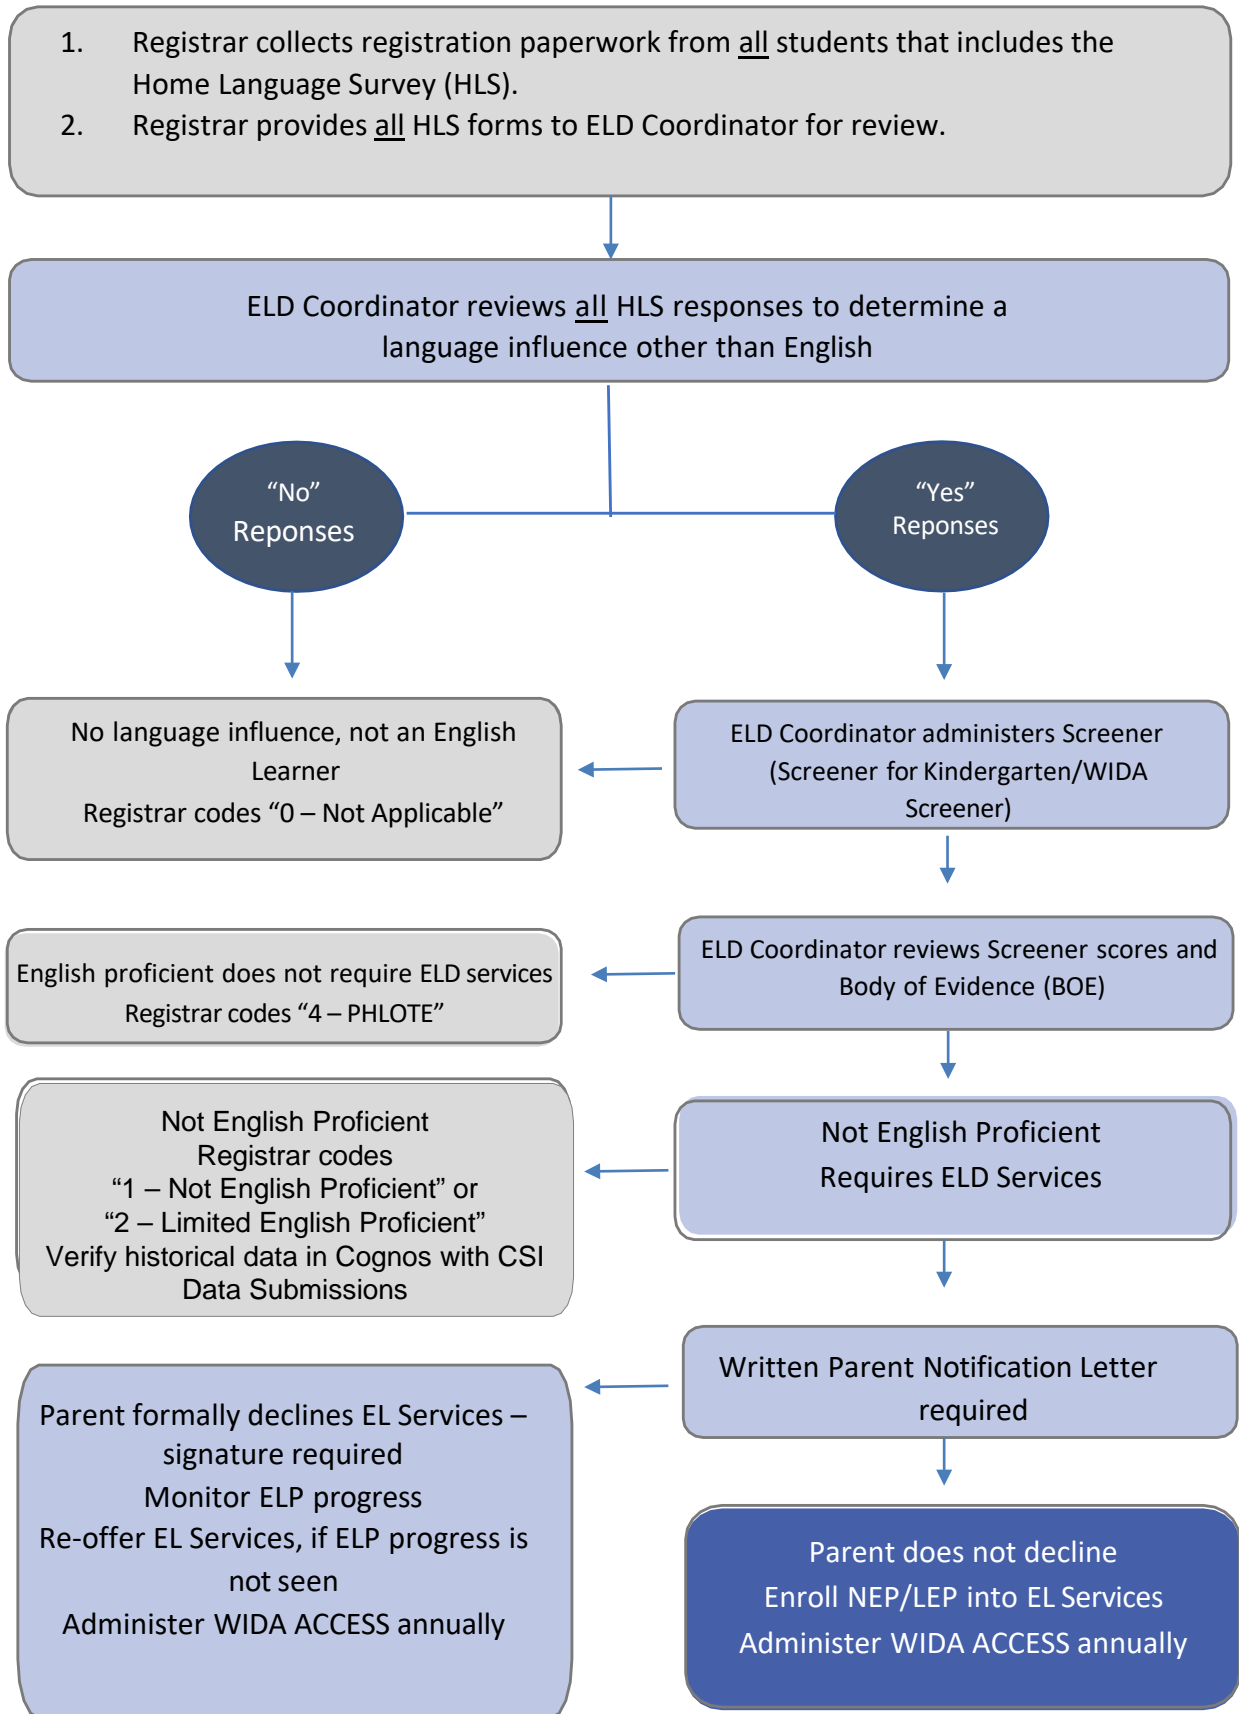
1. Registrar collects registration paperwork from all students that includes the Home Language Survey (HLS).
2. Registrar provides all HLS forms to ELD Coordinator for review.

ELD Coordinator reviews all HLS responses to determine a language influence other than English

“No” Reponses

“Yes” Reponses

No language influence, not an English Learner
Registrar codes “0 – Not Applicable”

ELD Coordinator administers Screener (Screener for Kindergarten/WIDA Screener)

English proficient does not require ELD services
Registrar codes “4 – PHLOTE”

ELD Coordinator reviews Screener scores and Body of Evidence (BOE)

Not English Proficient
Registrar codes
“1 – Not English Proficient” or
“2 – Limited English Proficient”
Verify historical data in Cognos with CSI Data Submissions

Not English Proficient
Requires ELD Services

Written Parent Notification Letter required

Parent formally declines EL Services – signature required
Monitor ELP progress
Re-offer EL Services, if ELP progress is not seen
Administer WIDA ACCESS annually

Parent does not decline
Enroll NEP/LEP into EL Services
Administer WIDA ACCESS annually